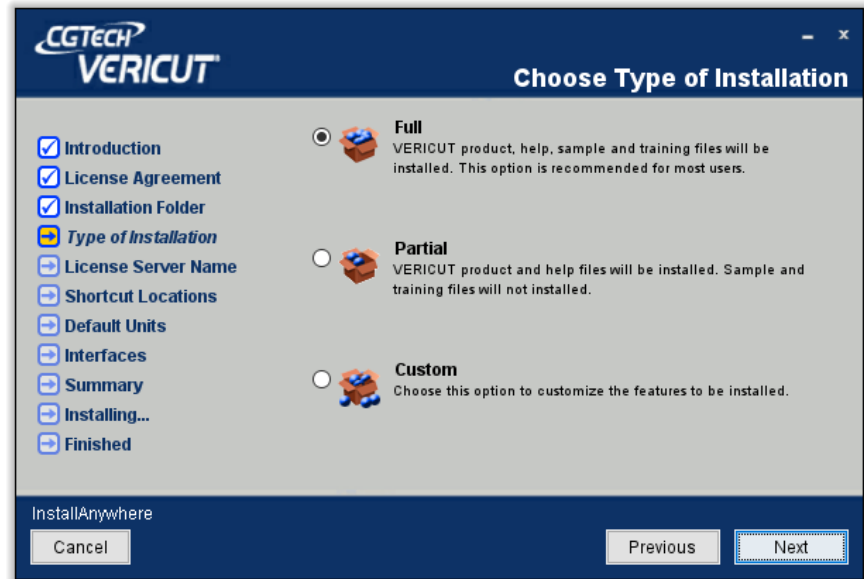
CGTECH
VERICUT

Choose Type of Installation

Introduction
License Agreement
Installation Folder
Type of Installation
License Server Name
Shortcut Locations
Default Units
Interfaces
Summary
Installing...
Finished

Full
VERICUT product, help, sample and training files will be installed. This option is recommended for most users.

Partial
VERICUT product and help files will be installed. Sample and training files will not installed.

Custom
Choose this option to customize the features to be installed.

InstallAnywhere

Cancel

Previous

Next